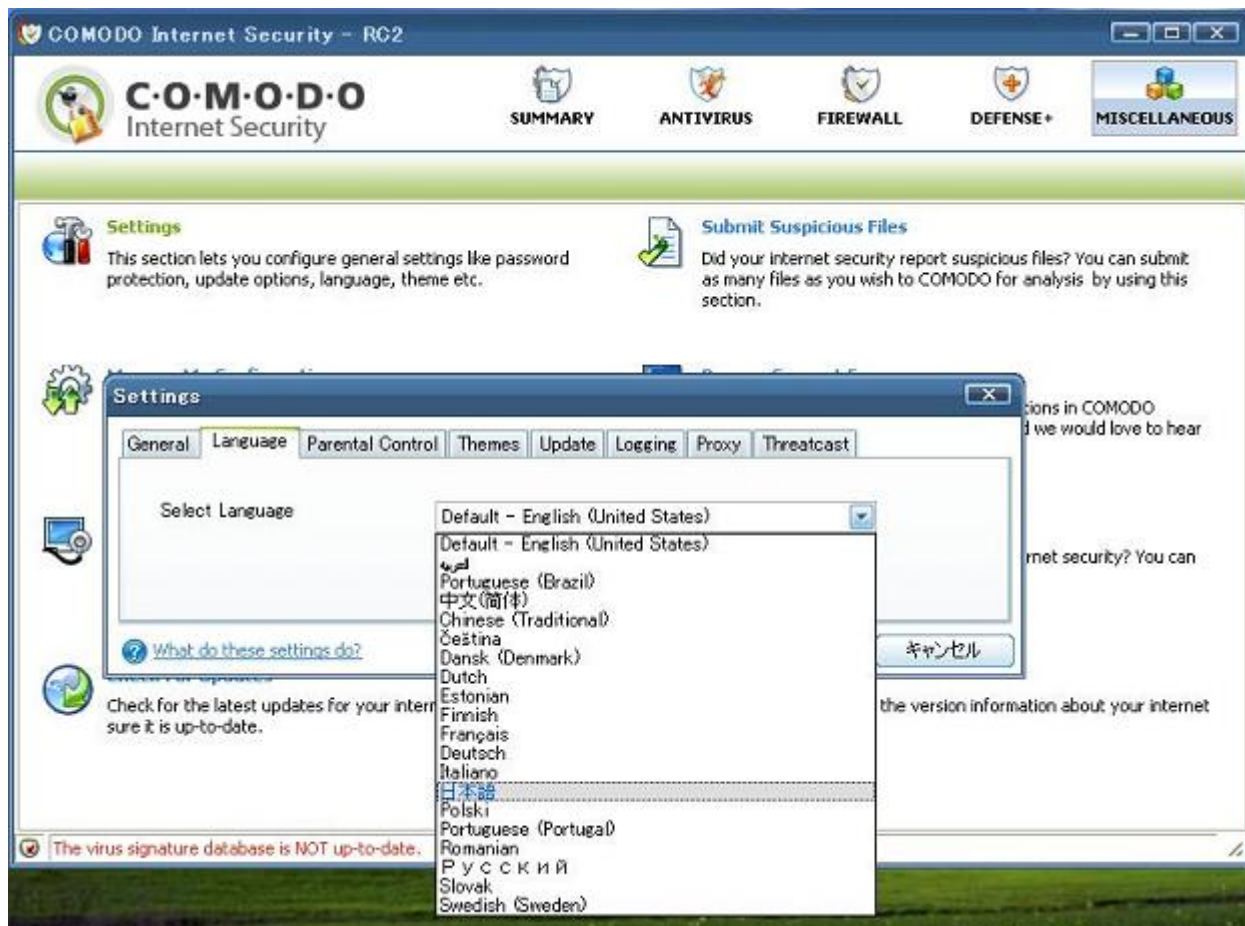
COMODO Internet Security - RC2

C·O·M·O·D·O
Internet Security

SUMMARY
ANTIVIRUS
FIREWALL
DEFENSE+
MISCELLANEOUS

Settings
This section lets you configure general settings like password protection, update options, language, theme etc.

Submit Suspicious Files
Did your internet security report suspicious files? You can submit as many files as you wish to COMODO for analysis by using this section.

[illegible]

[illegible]
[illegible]tions in COMODO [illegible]d we would love to hear

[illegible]rnet security? You can

Check for Updates
Check for the latest updates for your intern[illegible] sure it is up-to-date.

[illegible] the version information about your internet

Settings

General | Language | Parental Control | Themes | Update | Logging | Proxy | Threatcast

Select Language
Default - English (United States)

Default - English (United States)
العربية
Portuguese (Brazil)
中文(简体)
Chinese (Traditional)
Čeština
Dansk (Denmark)
Dutch
Estonian
Finnish
Français
Deutsch
Italiano
日本語
Polski
Portuguese (Portugal)
Romanian
Русский
Slovak
Swedish (Sweden)

What do these settings do?
キャンセル

The virus signature database is NOT up-to-date.